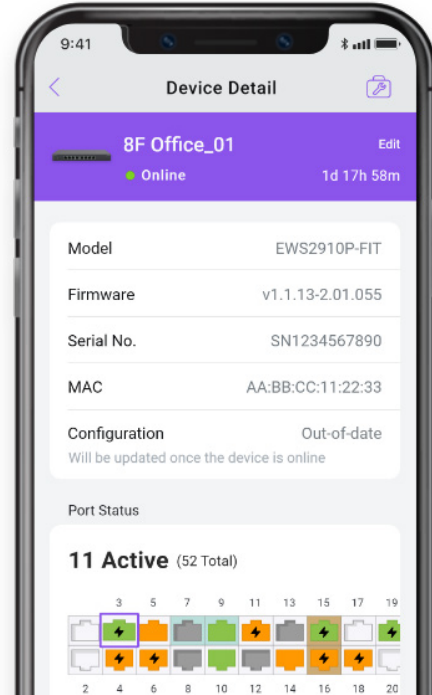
9:41

Device Detail

8F Office_01
Edit
● Online
1d 17h 58m

| | |
|---|---|
| Model | EWS2910P-FIT |
| Firmware | v1.1.13-2.01.055 |
| Serial No. | SN1234567890 |
| MAC | AA:BB:CC:11:22:33 |
| Configuration | Out-of-date |

Will be updated once the device is online

Port Status

11 Active (52 Total)

3 5 7 9 11 13 15 17 19

2 4 6 8 10 12 14 16 18 20